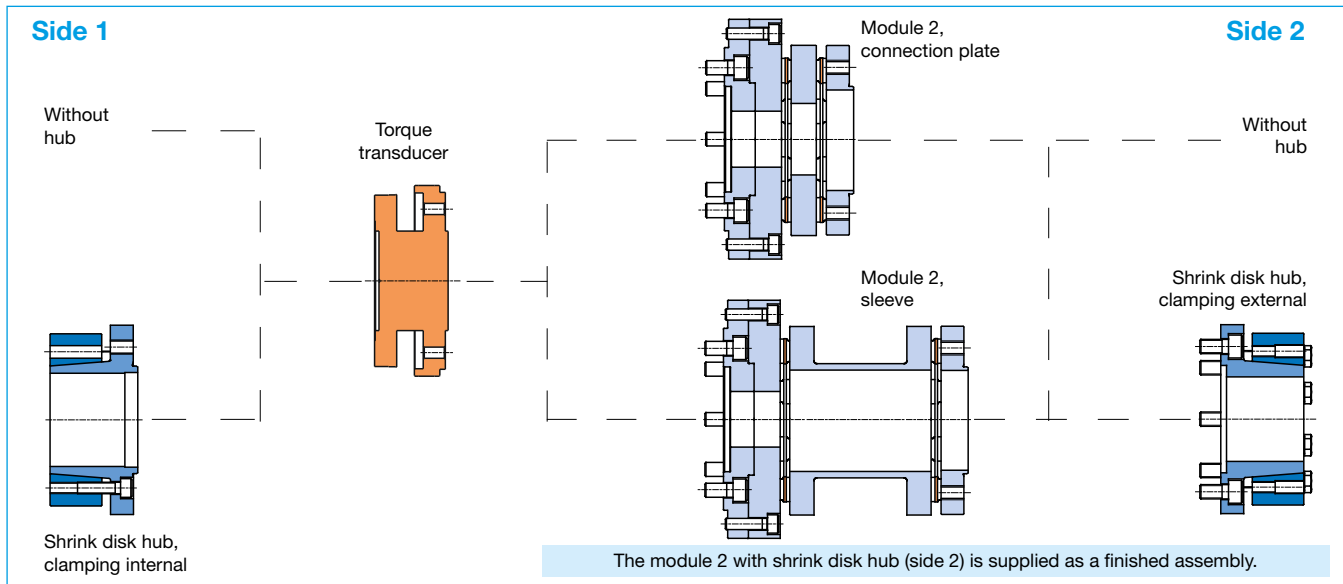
Side 1

Side 2

Without hub

Torque transducer

Module 2, connection plate

Without hub

Module 2, sleeve

Shrink disk hub, clamping external

Shrink disk hub, clamping internal

The module 2 with shrink disk hub (side 2) is supplied as a finished assembly.